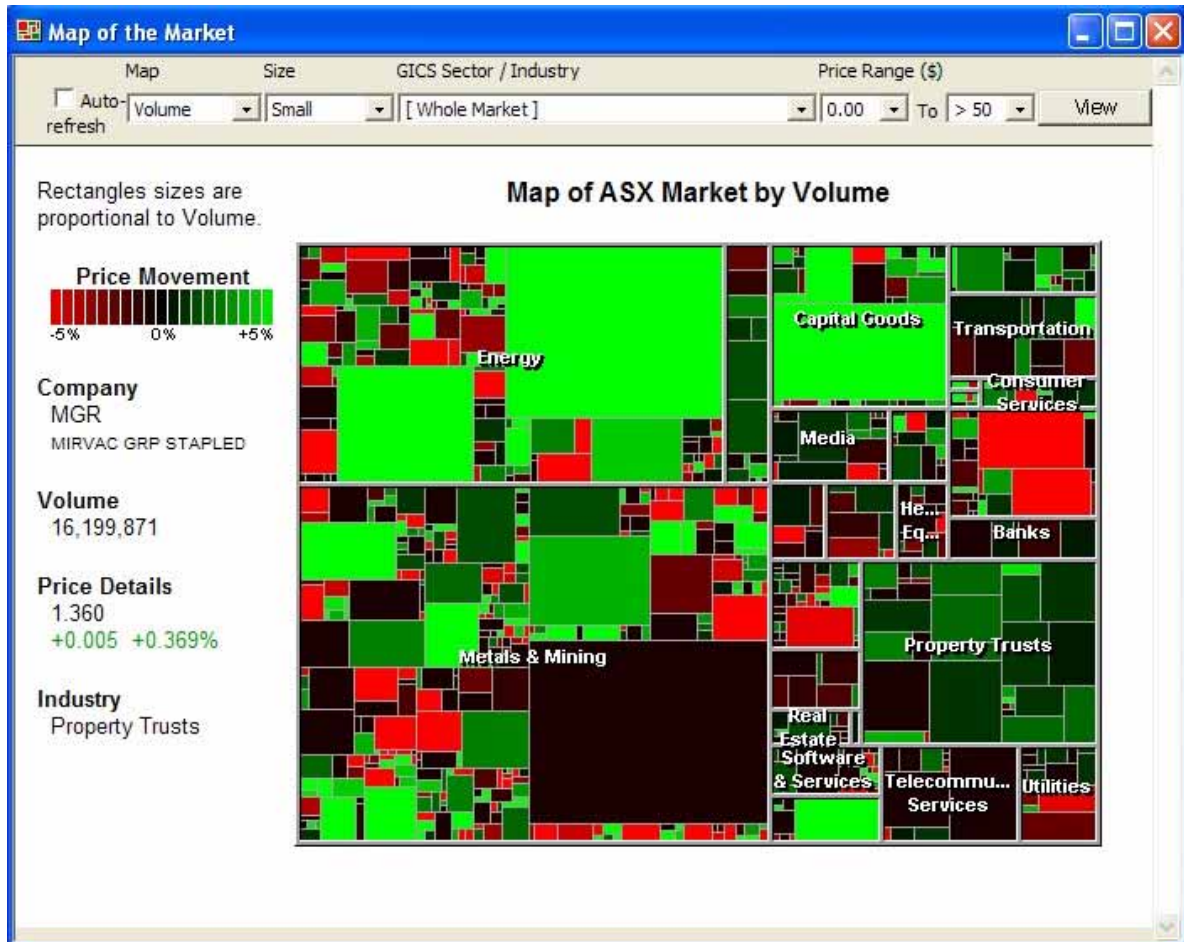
Map of the Market

Map | Size | GICS Sector / Industry | Price Range ($)

Auto-refresh | Volume | Small | [ Whole Market ] | 0.00 | To | > 50 | View

Rectangles sizes are proportional to Volume.

Map of ASX Market by Volume

Price Movement
-5% 0% +5%

Company
MGR
MIRVAC GRP STAPLED

Volume
16,199,871

Price Details
1.360
+0.005 +0.369%

Industry
Property Trusts

Energy
Capital Goods
Transportation
Consumer Services
Media
He... Eq...
Banks
Metals & Mining
Property Trusts
Real Estate
Software & Services
Telecommu... Services
Utilities